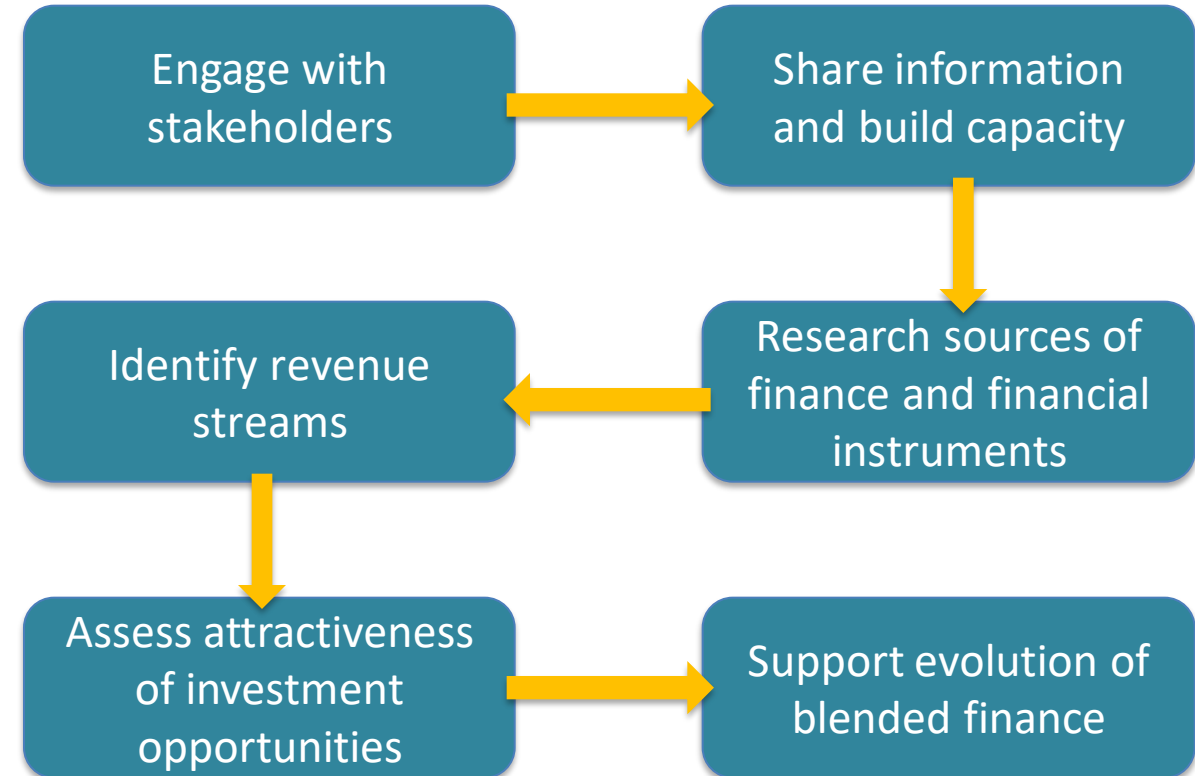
Engage with stakeholders

Share information and build capacity

Research sources of finance and financial instruments

Identify revenue streams

Assess attractiveness of investment opportunities

Support evolution of blended finance